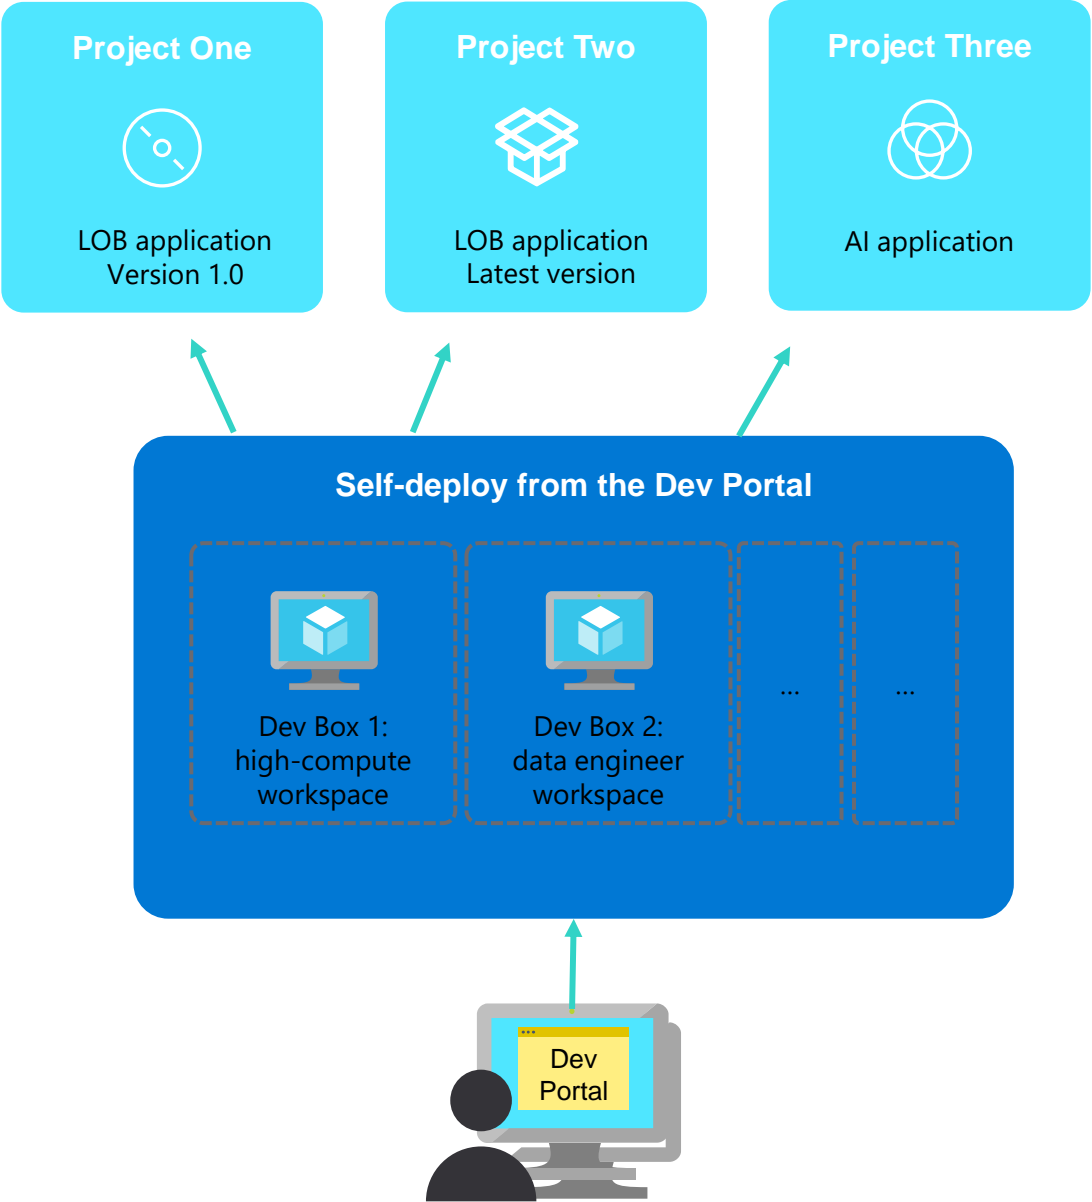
Project One

LOB application
Version 1.0

Project Two

LOB application
Latest version

Project Three

AI application

Self-deploy from the Dev Portal

Dev Box 1:
high-compute
workspace

Dev Box 2:
data engineer
workspace

...

...

Dev
Portal